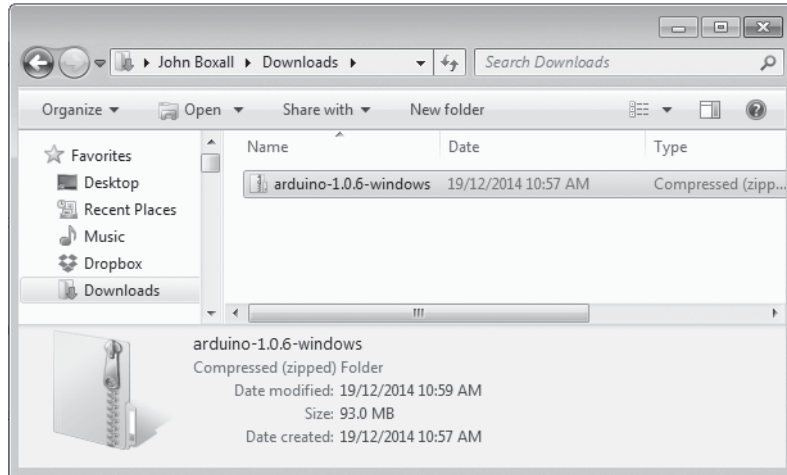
▸ John Boxall ▸ Downloads ▸
Search Downloads

Organize ▾ Open ▾ Share with ▾ New folder

Favorites
Desktop
Recent Places
Music
Dropbox
Downloads

| Name | Date | Type |
|---|---|---|
| arduino-1.0.6-windows | 19/12/2014 10:57 AM | Compressed (zipp... |

arduino-1.0.6-windows
Compressed (zipped) Folder
Date modified: 19/12/2014 10:59 AM
Size: 93.0 MB
Date created: 19/12/2014 10:57 AM